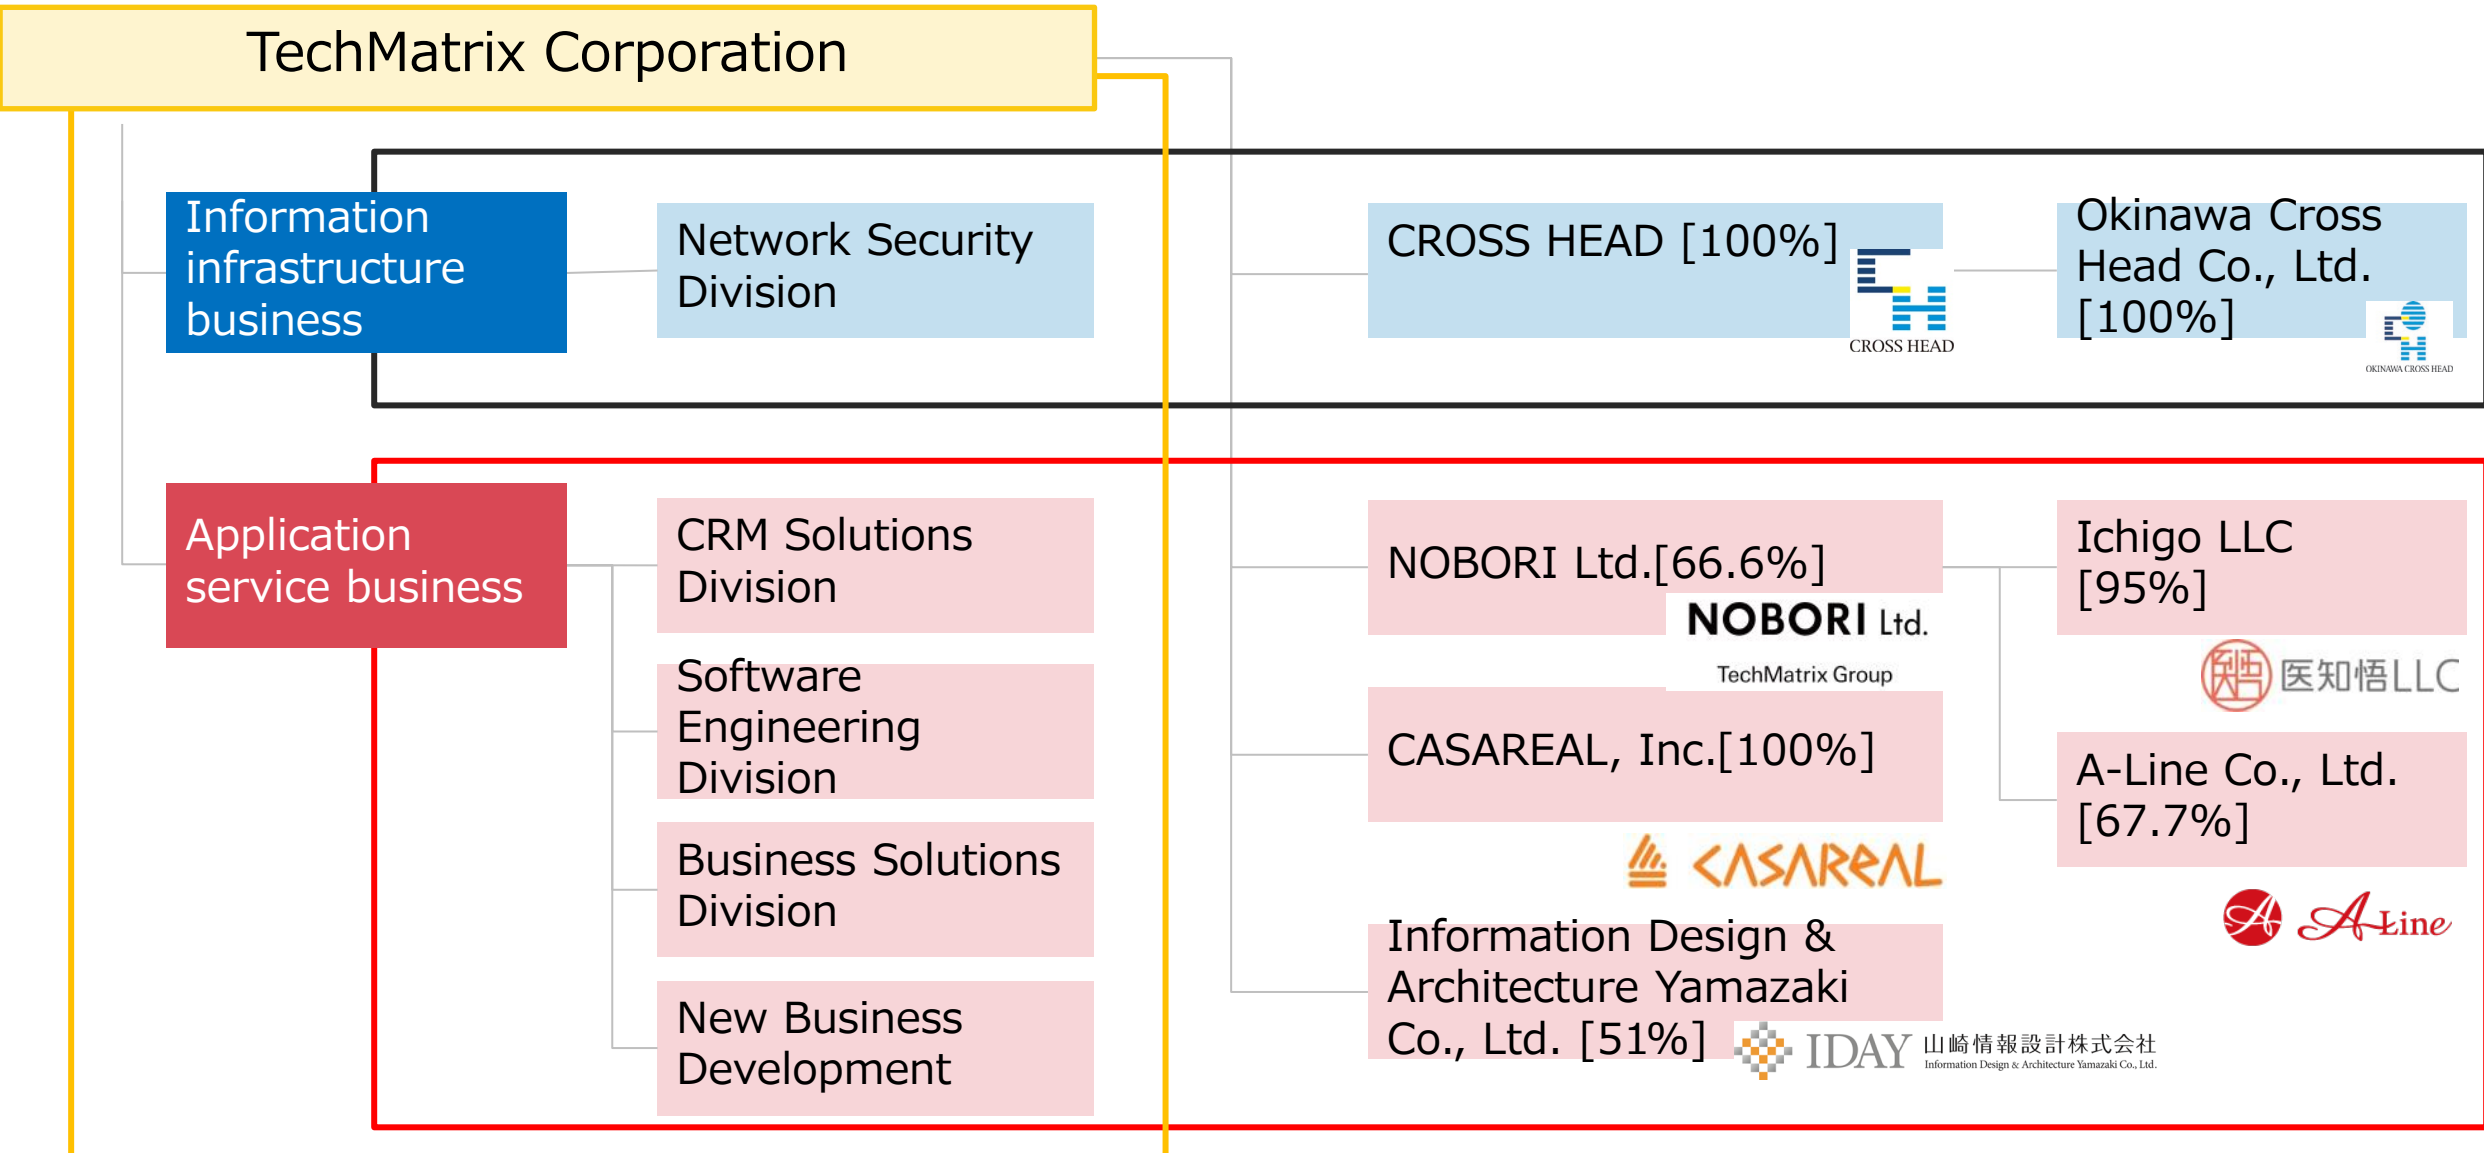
TechMatrix Corporation

Information infrastructure business

Network Security Division

CROSS HEAD [100%]

CROSS HEAD

Okinawa Cross Head Co., Ltd. [100%]

OKINAWA CROSS HEAD

Application service business

CRM Solutions Division

Software Engineering Division

Business Solutions Division

New Business Development

NOBORI Ltd.[66.6%]

NOBORI Ltd.

TechMatrix Group

CASAREAL, Inc.[100%]

CASAREAL

Information Design & Architecture Yamazaki Co., Ltd. [51%]

IDAY 山崎情報設計株式会社

Information Design & Architecture Yamazaki Co., Ltd.

Ichigo LLC [95%]

医知悟LLC

A-Line Co., Ltd. [67.7%]

A-Line